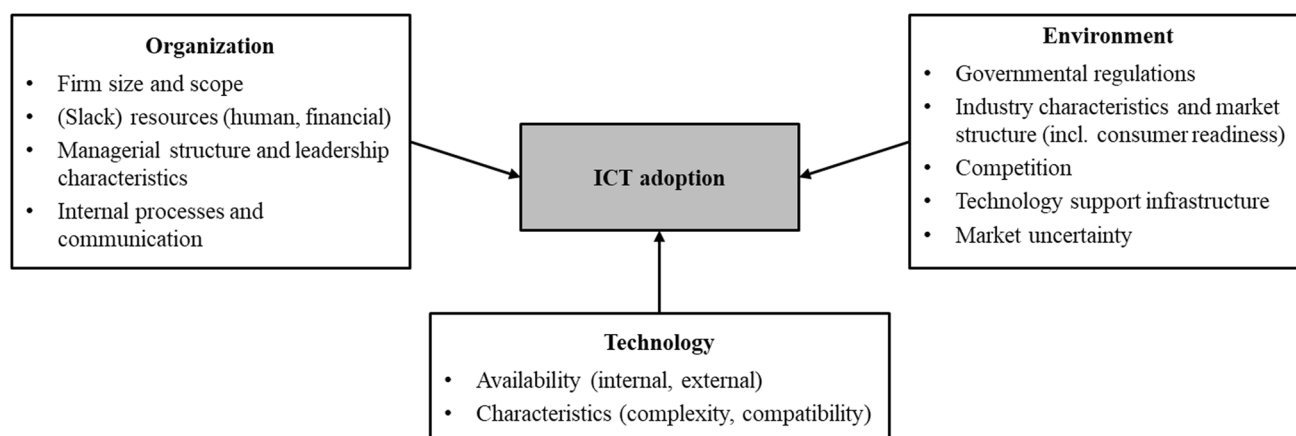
**Organization**
- Firm size and scope
- (Slack) resources (human, financial)
- Managerial structure and leadership characteristics
- Internal processes and communication

**ICT adoption**

**Environment**
- Governmental regulations
- Industry characteristics and market structure (incl. consumer readiness)
- Competition
- Technology support infrastructure
- Market uncertainty

**Technology**
- Availability (internal, external)
- Characteristics (complexity, compatibility)